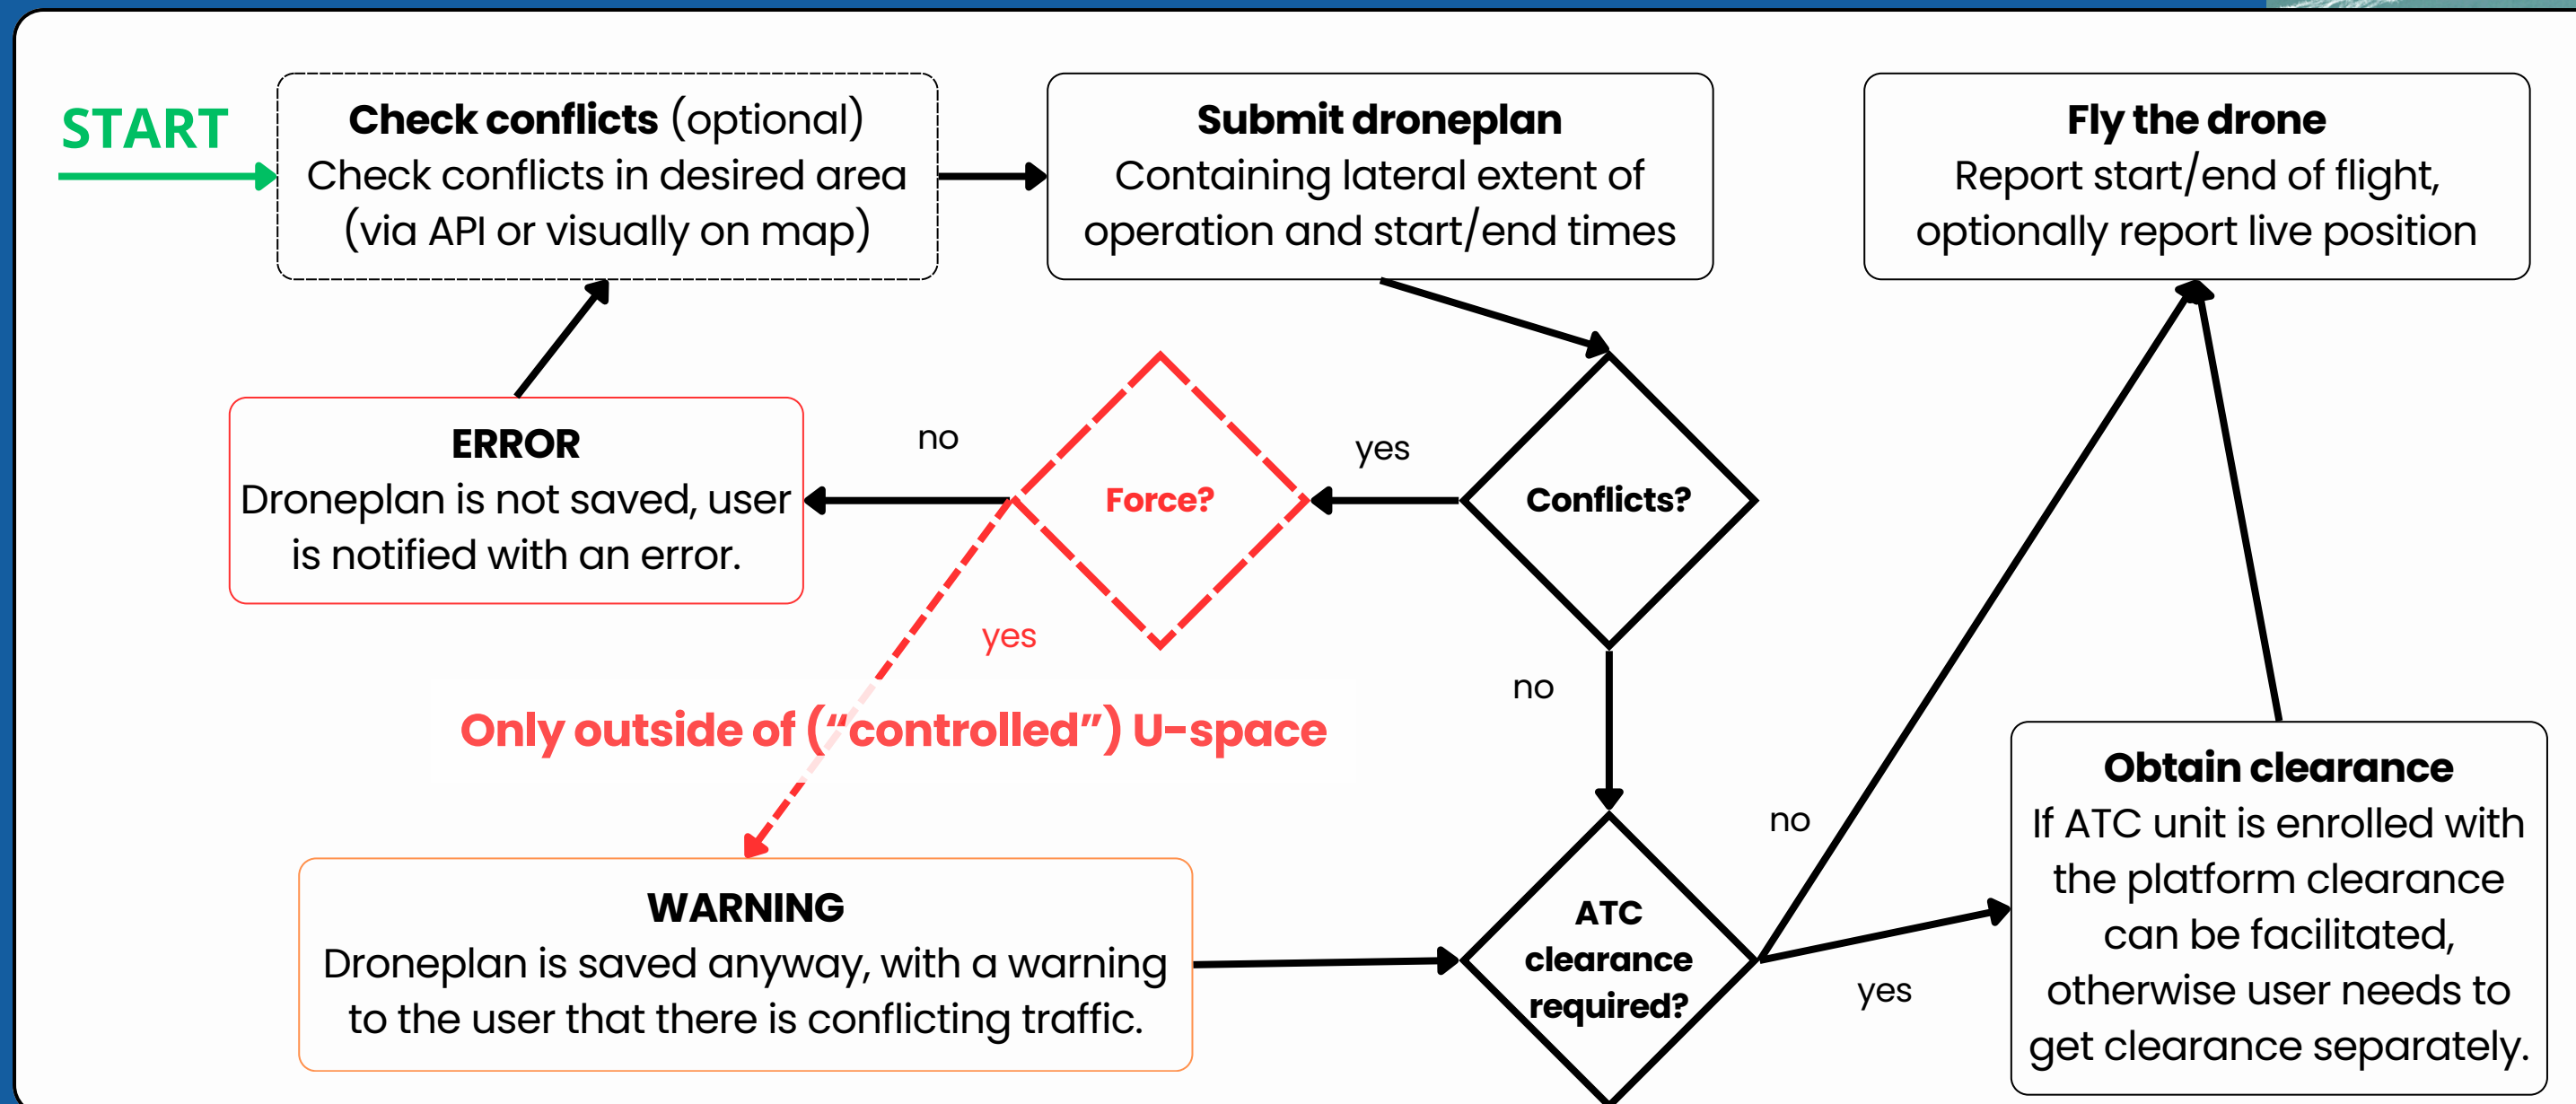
START

**Check conflicts** (optional)
Check conflicts in desired area (via API or visually on map)

**Submit droneplan**
Containing lateral extent of operation and start/end times

**Fly the drone**
Report start/end of flight, optionally report live position

**ERROR**
Droneplan is not saved, user is notified with an error.

no

Force?

yes

Conflicts?

yes

no

Only outside of ("controlled") U-space

no

**Obtain clearance**
If ATC unit is enrolled with the platform clearance can be facilitated, otherwise user needs to get clearance separately.

**WARNING**
Droneplan is saved anyway, with a warning to the user that there is conflicting traffic.

ATC clearance required?

yes